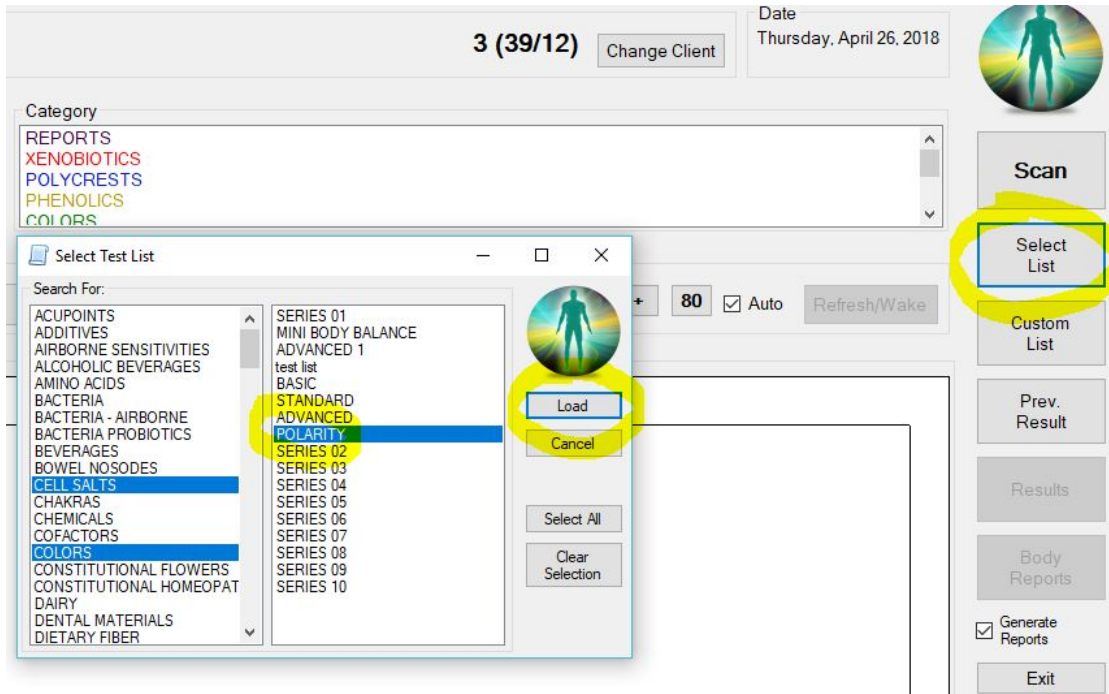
3 (39/12) Change Client

Date
Thursday, April 26, 2018

Category
REPORTS
XENOBIOTICS
POLYCRESTS
PHENOLICS
COLORS

Scan

Select List

Custom List

Prev. Result

Results

Body Reports

Generate Reports

Exit

+ 80 Auto Refresh/Wake

Select Test List

Search For:

ACUPOINTS
ADDITIVES
AIRBORNE SENSITIVITIES
ALCOHOLIC BEVERAGES
AMINO ACIDS
BACTERIA
BACTERIA - AIRBORNE
BACTERIA PROBIOTICS
BEVERAGES
BOWEL NOSODES
CELL SALTS
CHAKRAS
CHEMICALS
COFACTORS
COLORS
CONSTITUTIONAL FLOWERS
CONSTITUTIONAL HOMEOPAT
DAIRY
DENTAL MATERIALS
DIETARY FIBER

SERIES 01
MINI BODY BALANCE
ADVANCED 1
test list
BASIC
STANDARD
ADVANCED
POLARITY
SERIES 02
SERIES 03
SERIES 04
SERIES 05
SERIES 06
SERIES 07
SERIES 08
SERIES 09
SERIES 10

Load
Cancel
Select All
Clear Selection